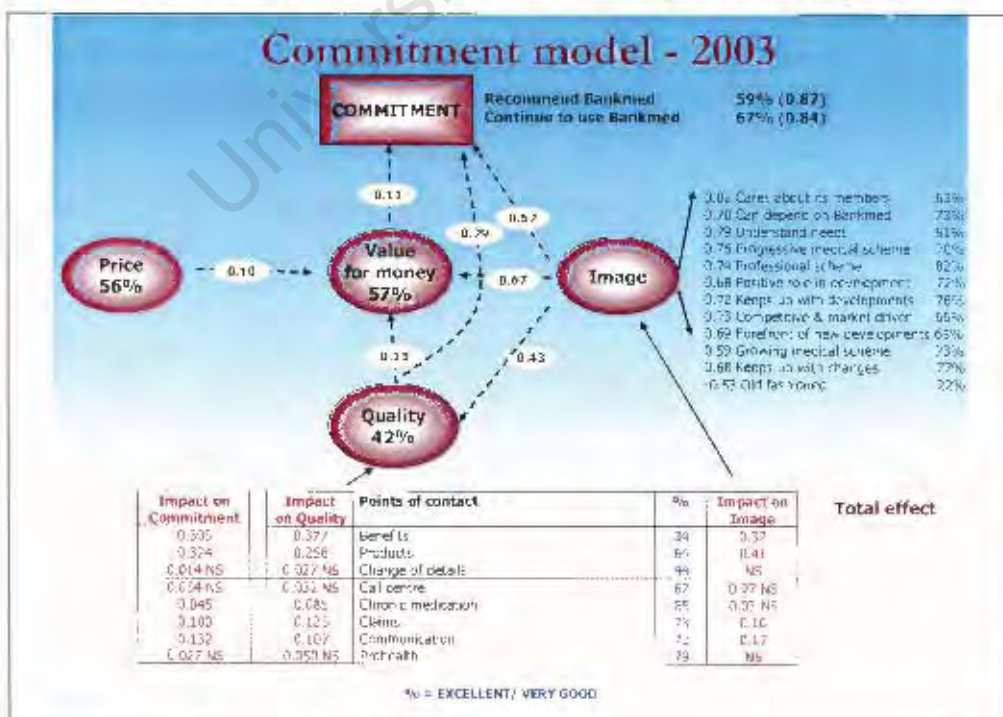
Commitment model - 2003

COMMITMENT

| Recommend Bankmed | 59% (0.87) |
|---|---|
| Continue to use Bankmed | 67% (0.84) |

0.11

0.79

0.52

Price 56%

0.10

Value for money 57%

0.67

Image

0.33

0.43

Quality 42%

| | | |
|---|---|---|
| 0.0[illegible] | Cares about its members | 53% |
| 0.70 | Can depend on Bankmed | 73% |
| 0.79 | Understand needs | 51% |
| 0.75 | Progressive medical scheme | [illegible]0% |
| 0.74 | Professional scheme | 82% |
| 0.68 | Positive role in development | 72% |
| 0.72 | Keeps up with developments | 76% |
| 0.73 | Competetive & market driver | 66% |
| 0.69 | Forefront of new developments | 65% |
| 0.59 | Growing medical scheme | 73% |
| 0.68 | Keeps up with changes | 77% |
| -0.53 | Old fashioned | 22% |

| Impact on Commitment | Impact on Quality | Points of contact | % | Impact on Image |
|---|---|---|---|---|
| 0.335 | 0.377 | Benefits | 34 | 0.37 |
| 0.324 | 0.256 | Products | 6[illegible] | 0.41 |
| 0.014 NS | 0.027 NS | Change of details | 99 | NS |
| 0.034 NS | 0.032 NS | Call centre | 67 | 0.27 NS |
| 0.045 | 0.085 | Chronic medication | 55 | 0.03 NS |
| 0.100 | 0.125 | Claims | 7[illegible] | 0.10 |
| 0.132 | 0.107 | Communication | 7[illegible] | 0.17 |
| 0.027 NS | 0.050 NS | Prohealth | 79 | NS |

Total effect

% = EXCELLENT/ VERY GOOD